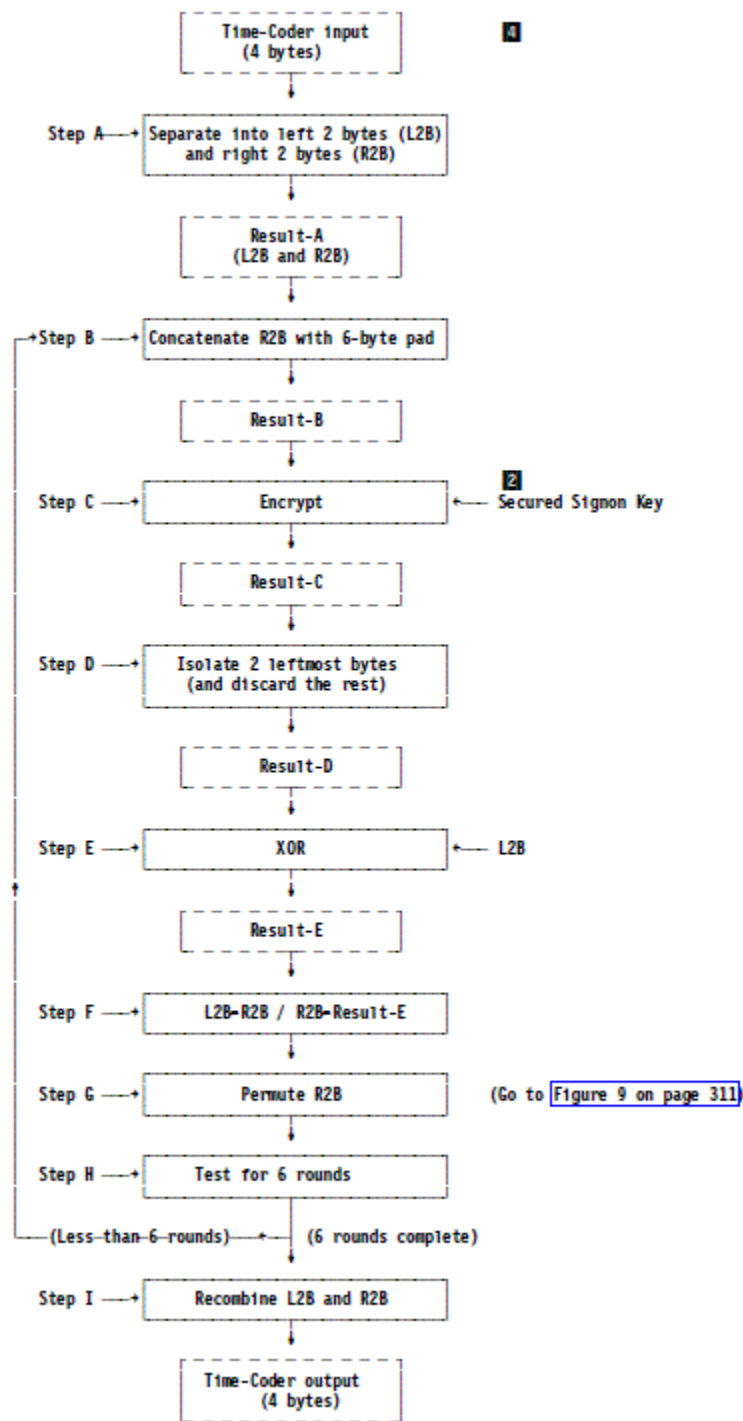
Time-Coder input
(4 bytes)

4

Step A

Separate into left 2 bytes (L2B)
and right 2 bytes (R2B)

Result-A
(L2B and R2B)

Step B

Concatenate R2B with 6-byte pad

Result-B

2

Step C

Encrypt

Secured Signon Key

Result-C

Step D

Isolate 2 leftmost bytes
(and discard the rest)

Result-D

Step E

XOR

L2B

Result-E

Step F

L2B=R2B / R2B=Result-E

Step G

Permute R2B

(Go to Figure 9 on page 311)

Step H

Test for 6 rounds

(Less than 6 rounds)

(6 rounds complete)

Step I

Recombine L2B and R2B

Time-Coder output
(4 bytes)